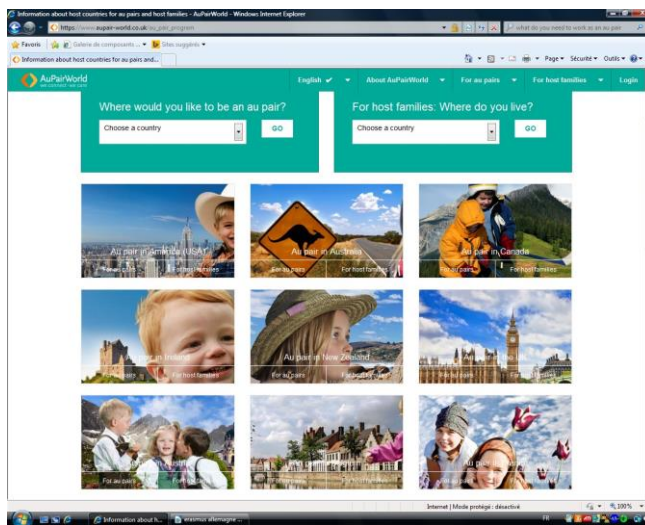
Information about host countries for au pairs and host families - AuPairWorld - Windows Internet Explorer

https://www.aupair-world.co.uk/au_pair_program

what do you need to work as an au pair

Favoris | Galerie de composants ... | Sites suggérés

Information about host countries for au pairs and...

Page ▾ Sécurité ▾ Outils ▾

AuPairWorld
WE CONNECT. WE CARE.

English ✔ | About AuPairWorld | For au pairs | For host families | Login

Where would you like to be an au pair?

Choose a country | GO

For host families: Where do you live?

Choose a country | GO

Au pair in America (USA)
For au pairs | For host families

Au pair in Australia
For au pairs | For host families

Au pair in Canada
For au pairs | For host families

Au pair in Ireland
For au pairs | For host families

Au pair in New Zealand
For au pairs | For host families

Au pair in UK
For au pairs | For host families

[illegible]
For au pairs | For host families

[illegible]
For au pairs | For host families

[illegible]
For au pairs | For host families

Internet | Mode protégé : désactivé

100%

Information about h... | erasmus allemagne ...